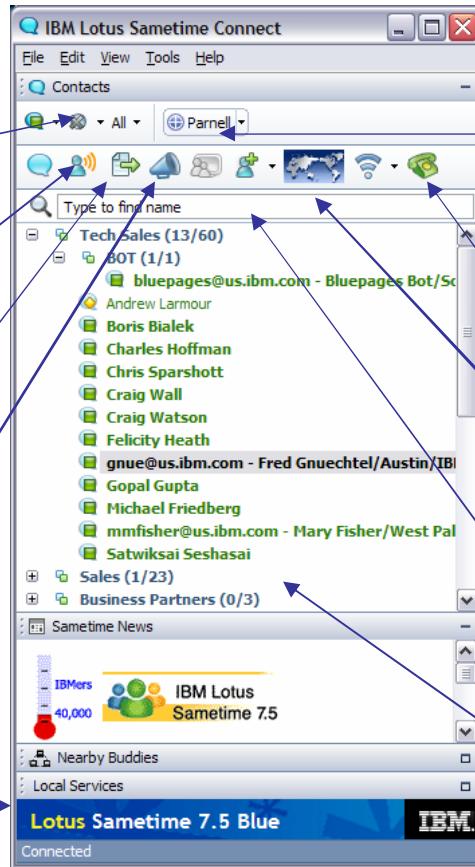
IBM Lotus Sametime Connect

File Edit View Tools Help

Contacts

All

Parnell

Type to find name

Tech Sales (13/60)

BOT (1/1)

bluepages@us.ibm.com - Bluepages Bot/Sc

Andrew Larmour

Boris Bialek

Charles Hoffman

Chris Sparshott

Craig Wall

Craig Watson

Felicity Heath

gnue@us.ibm.com - Fred Gnuechtel/Austin/IBI

Gopal Gupta

Michael Friedberg

mmfisher@us.ibm.com - Mary Fisher/West Pal

Satwiksai Seshasai

Sales (1/23)

Business Partners (0/3)

Sametime News

IBMers

40,000

IBM Lotus Sametime 7.5

Nearby Buddies

Local Services

Lotus Sametime 7.5 Blue

IBM.

Connected